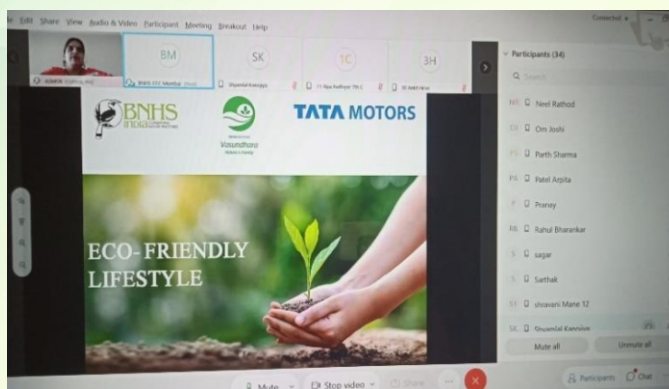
File Edit Share View Audio & Video Participant Meeting Breakout Help

Connected

BM SK 1C 3H

ADMIN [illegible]

BNHS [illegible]

Shyamal Kanojya

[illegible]

Participants (34)

Search

NR Neel Rathod

OJ Om Joshi

PS Parth Sharma

PA Patel Arpita

P Pranay

RB Rahul Bharankar

S sagar

S Sarthak

SM shravani Mane 12

SK Shyamal Kanojya

Mute all

Unmute all

BNHS India

Vasundhara

TATA MOTORS

ECO-FRIENDLY LIFESTYLE

Mute

Stop video

Share

Participants

Chat